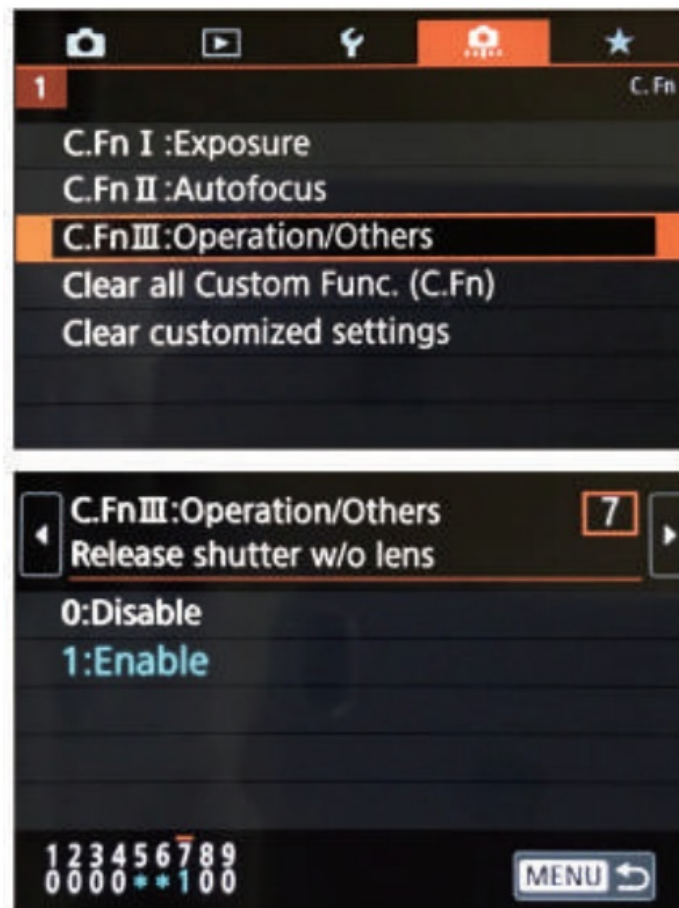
1

C. Fn

C.Fn I :Exposure
C.Fn II :Autofocus
C.Fn III :Operation/Others
Clear all Custom Func. (C.Fn)
Clear customized settings

C.Fn III :Operation/Others
Release shutter w/o lens

7

0:Disable
1:Enable

1 2 3 4 5 6 7 8 9
0 0 0 0 * * 1 0 0

MENU